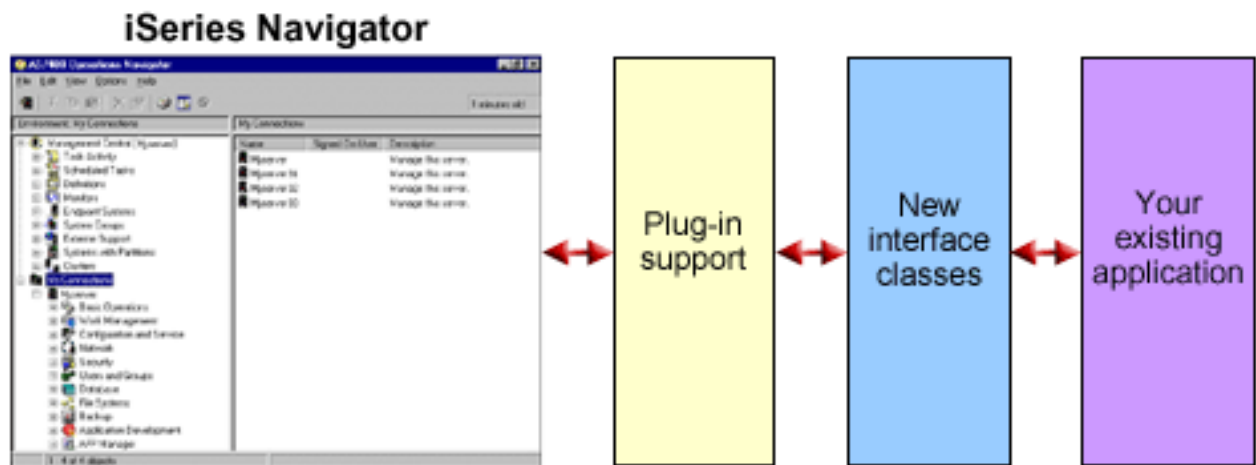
iSeries Navigator

AS/400 Operations Navigator
File Edit View Options Help

Environment: My Connections
Management Central
Task Activity
Scheduled Tasks
Definitions
Monitors
Endpoint Systems
System Groups
Extreme Support
Systems with Partitions
Clusters
My Connections
Basic Operations
Work Management
Configuration and Service
Network
Security
Users and Groups
Database
File Systems
Backup
Application Development
APP Manager

My Connections
| Name | Signed On User | Description |
|---|---|---|
| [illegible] | | Manage this server. |
| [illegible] | | Manage this server. |
| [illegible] | | Manage this server. |
| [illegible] | | Manage this server. |

Plug-in support

New interface classes

Your existing application